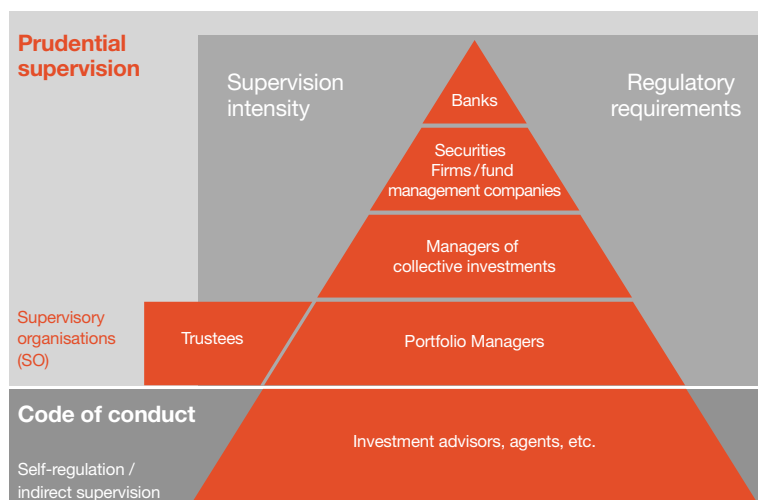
Prudential supervision

Supervision intensity

Regulatory requirements

Banks

Securities Firms / fund management companies

Managers of collective investments

Supervisory organisations (SO)

Trustees

Portfolio Managers

Code of conduct

Investment advisors, agents, etc.

Self-regulation / indirect supervision